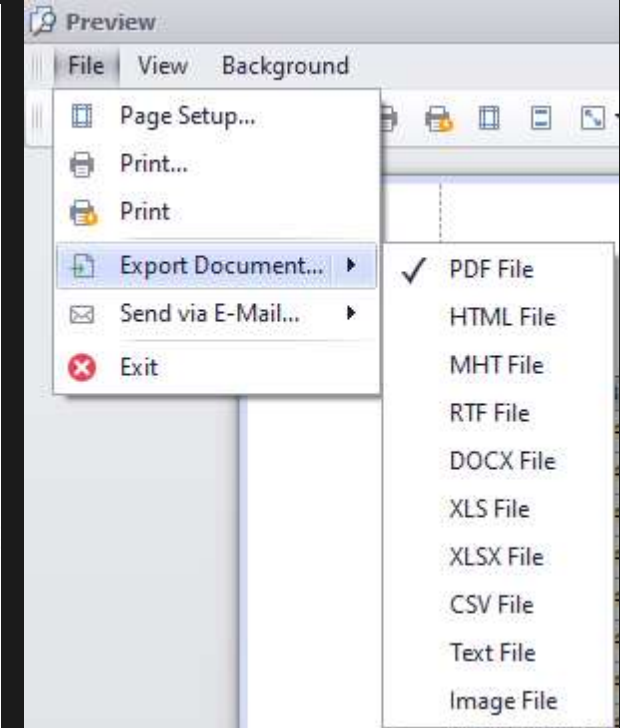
Preview

File View Background

Page Setup...
Print...
Print
Export Document...
Send via E-Mail...
Exit

✓ PDF File
HTML File
MHT File
RTF File
DOCX File
XLS File
XLSX File
CSV File
Text File
Image File